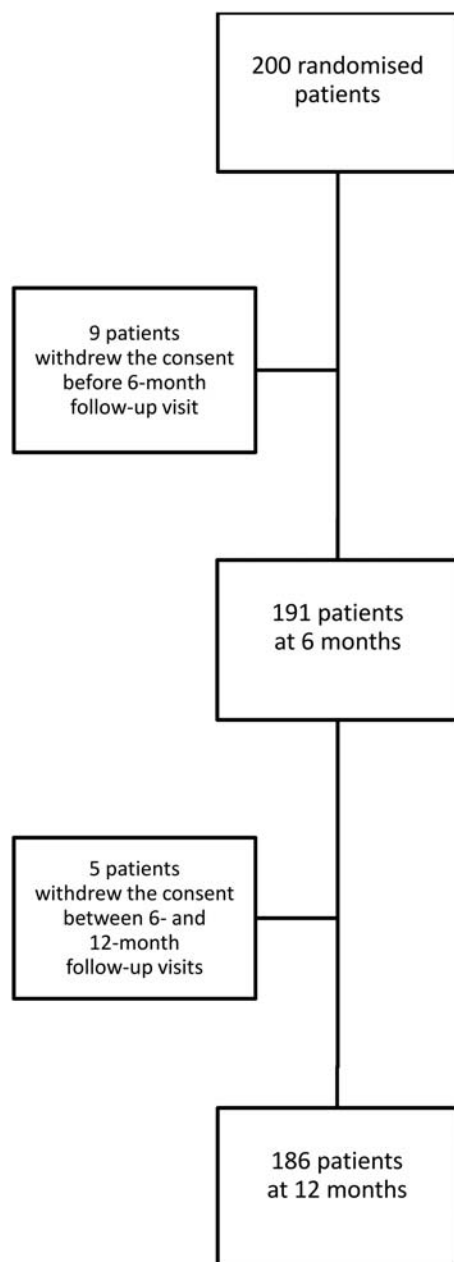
200 randomised patients

9 patients withdrew the consent before 6-month follow-up visit

191 patients at 6 months

5 patients withdrew the consent between 6- and 12-month follow-up visits

186 patients at 12 months